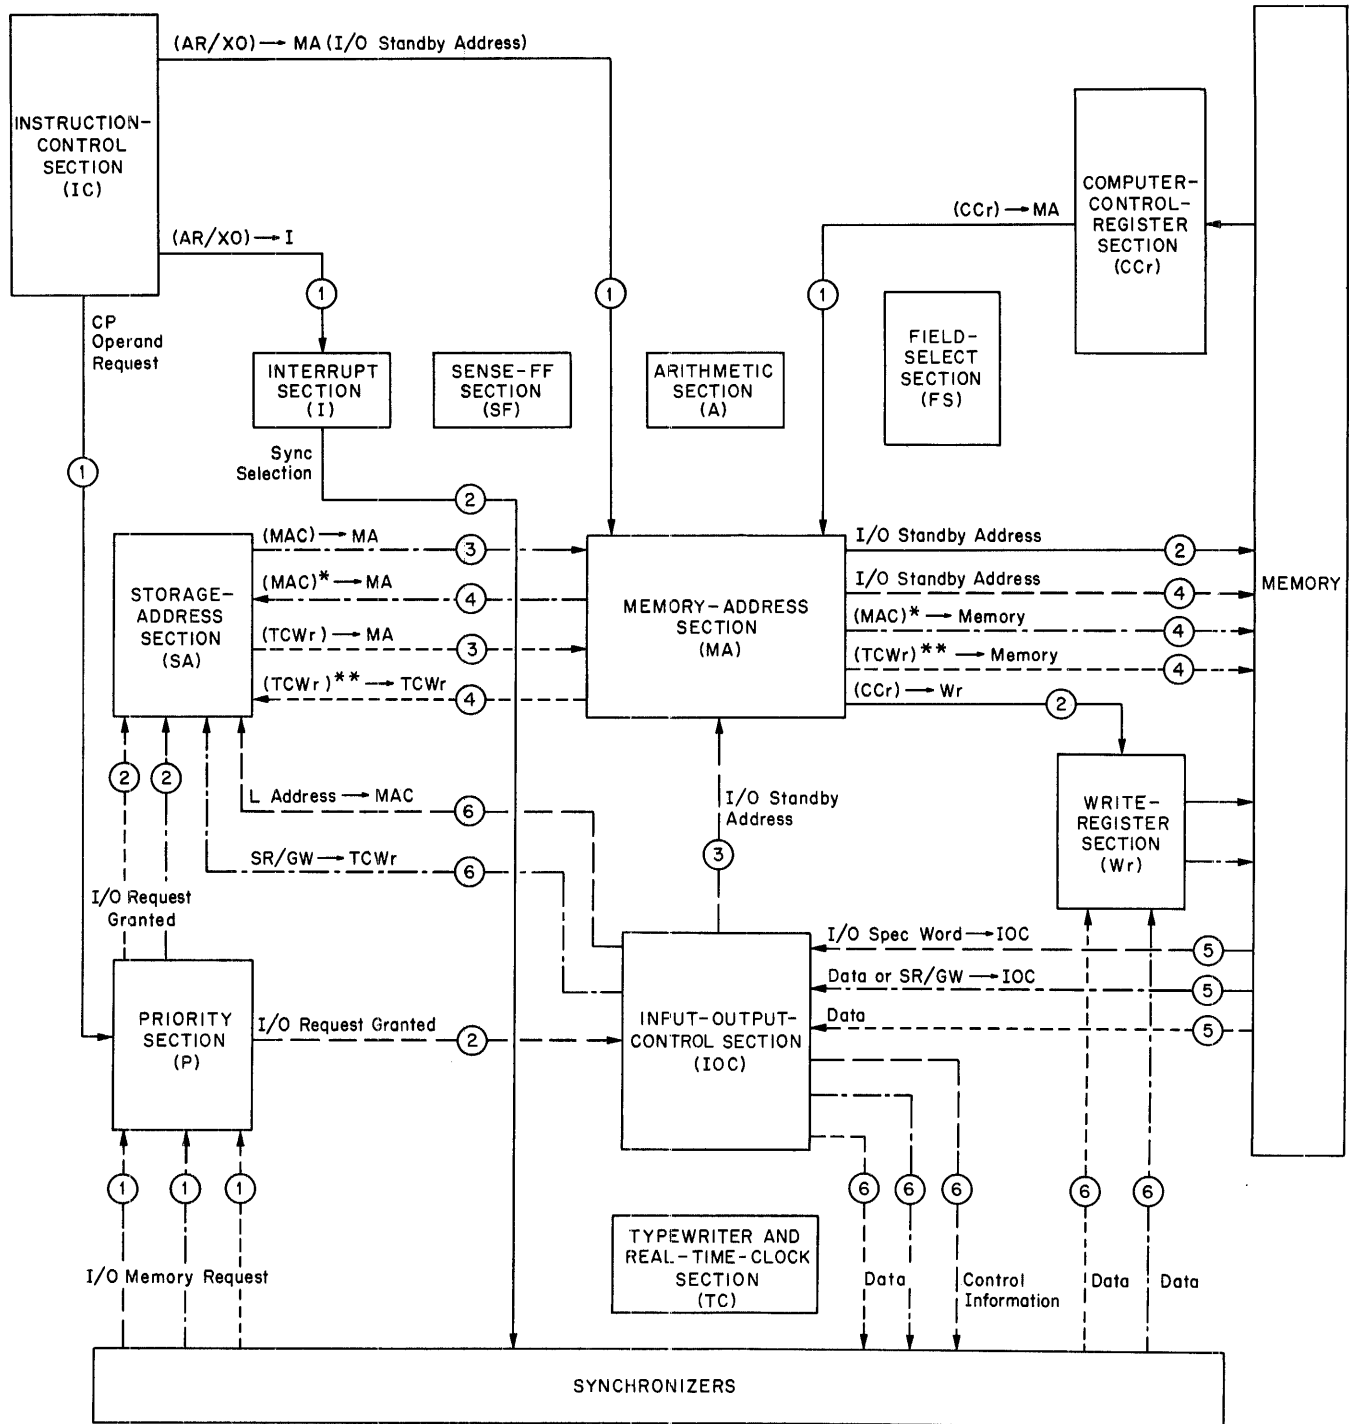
INSTRUCTION-CONTROL SECTION (IC)

(AR/XO) → MA (I/O Standby Address)

(AR/XO) → I

1

1

1

(CCr) → MA

COMPUTER-CONTROL-REGISTER SECTION (CCr)

CP Operand Request

INTERRUPT SECTION (I)

SENSE-FF SECTION (SF)

ARITHMETIC SECTION (A)

FIELD-SELECT SECTION (FS)

1

Sync Selection

2

STORAGE-ADDRESS SECTION (SA)

(MAC) → MA 3

(MAC)* → MA 4

(TCWr) → MA 3

(TCWr)** → TCWr 4

MEMORY-ADDRESS SECTION (MA)

I/O Standby Address 2

I/O Standby Address 4

(MAC)* → Memory 4

(TCWr)** → Memory 4

(CCr) → Wr 2

MEMORY

2 2

L Address → MAC 6

SR/GW → TCWr 6

I/O Standby Address

3

WRITE-REGISTER SECTION (Wr)

I/O Request Granted

I/O Spec Word → IOC 5

Data or SR/GW → IOC 5

Data 5

PRIORITY SECTION (P)

I/O Request Granted 2

INFUT-OUTPUT-CONTROL SECTION (IOC)

1 1 1

6 6 6 6 6

I/O Memory Request

TYPEWRITER AND REAL-TIME-CLOCK SECTION (TC)

Data

Control Information

Data

Data

SYNCHRONIZERS